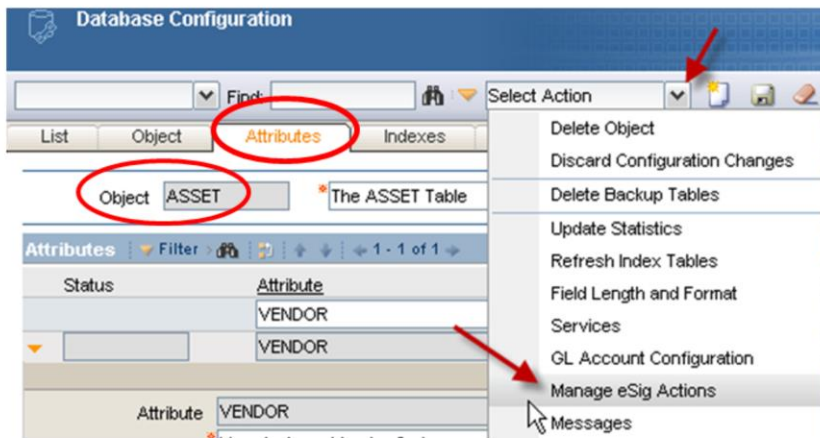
Database Configuration

Find:

Select Action

List | Object | Attributes | Indexes

Object ASSET

*The ASSET Table

Attributes | Filter | 1 - 1 of 1

Status | Attribute

VENDOR

VENDOR

Attribute VENDOR

Delete Object
Discard Configuration Changes
Delete Backup Tables
Update Statistics
Refresh Index Tables
Field Length and Format
Services
GL Account Configuration
Manage eSig Actions
Messages